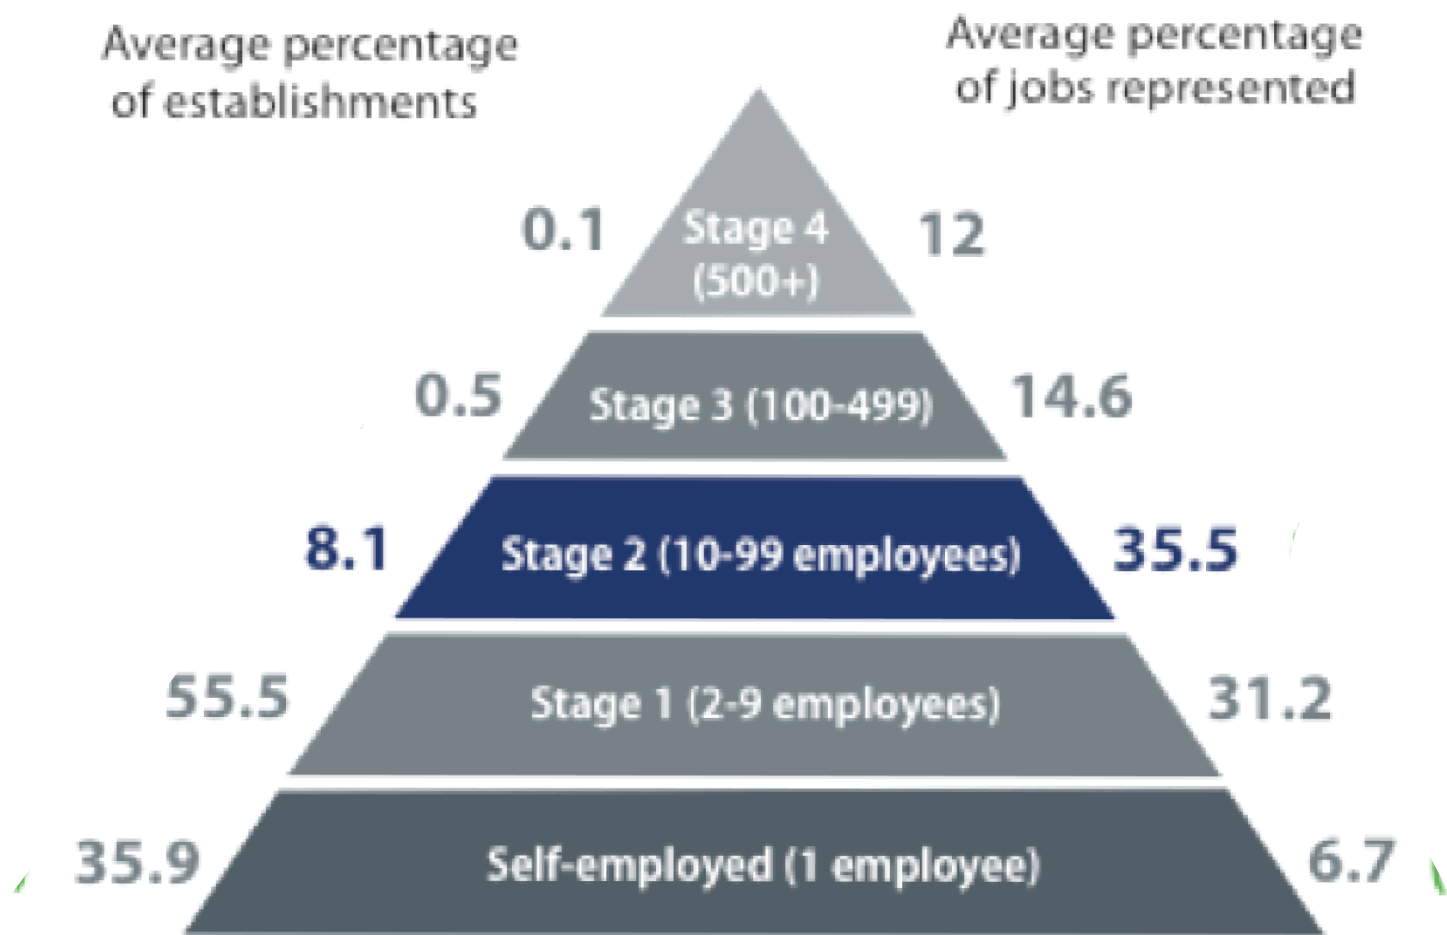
Average percentage of establishments

Average percentage of jobs represented

0.1 Stage 4 (500+) 12

0.5 Stage 3 (100-499) 14.6

8.1 Stage 2 (10-99 employees) 35.5

55.5 Stage 1 (2-9 employees) 31.2

35.9 Self-employed (1 employee) 6.7